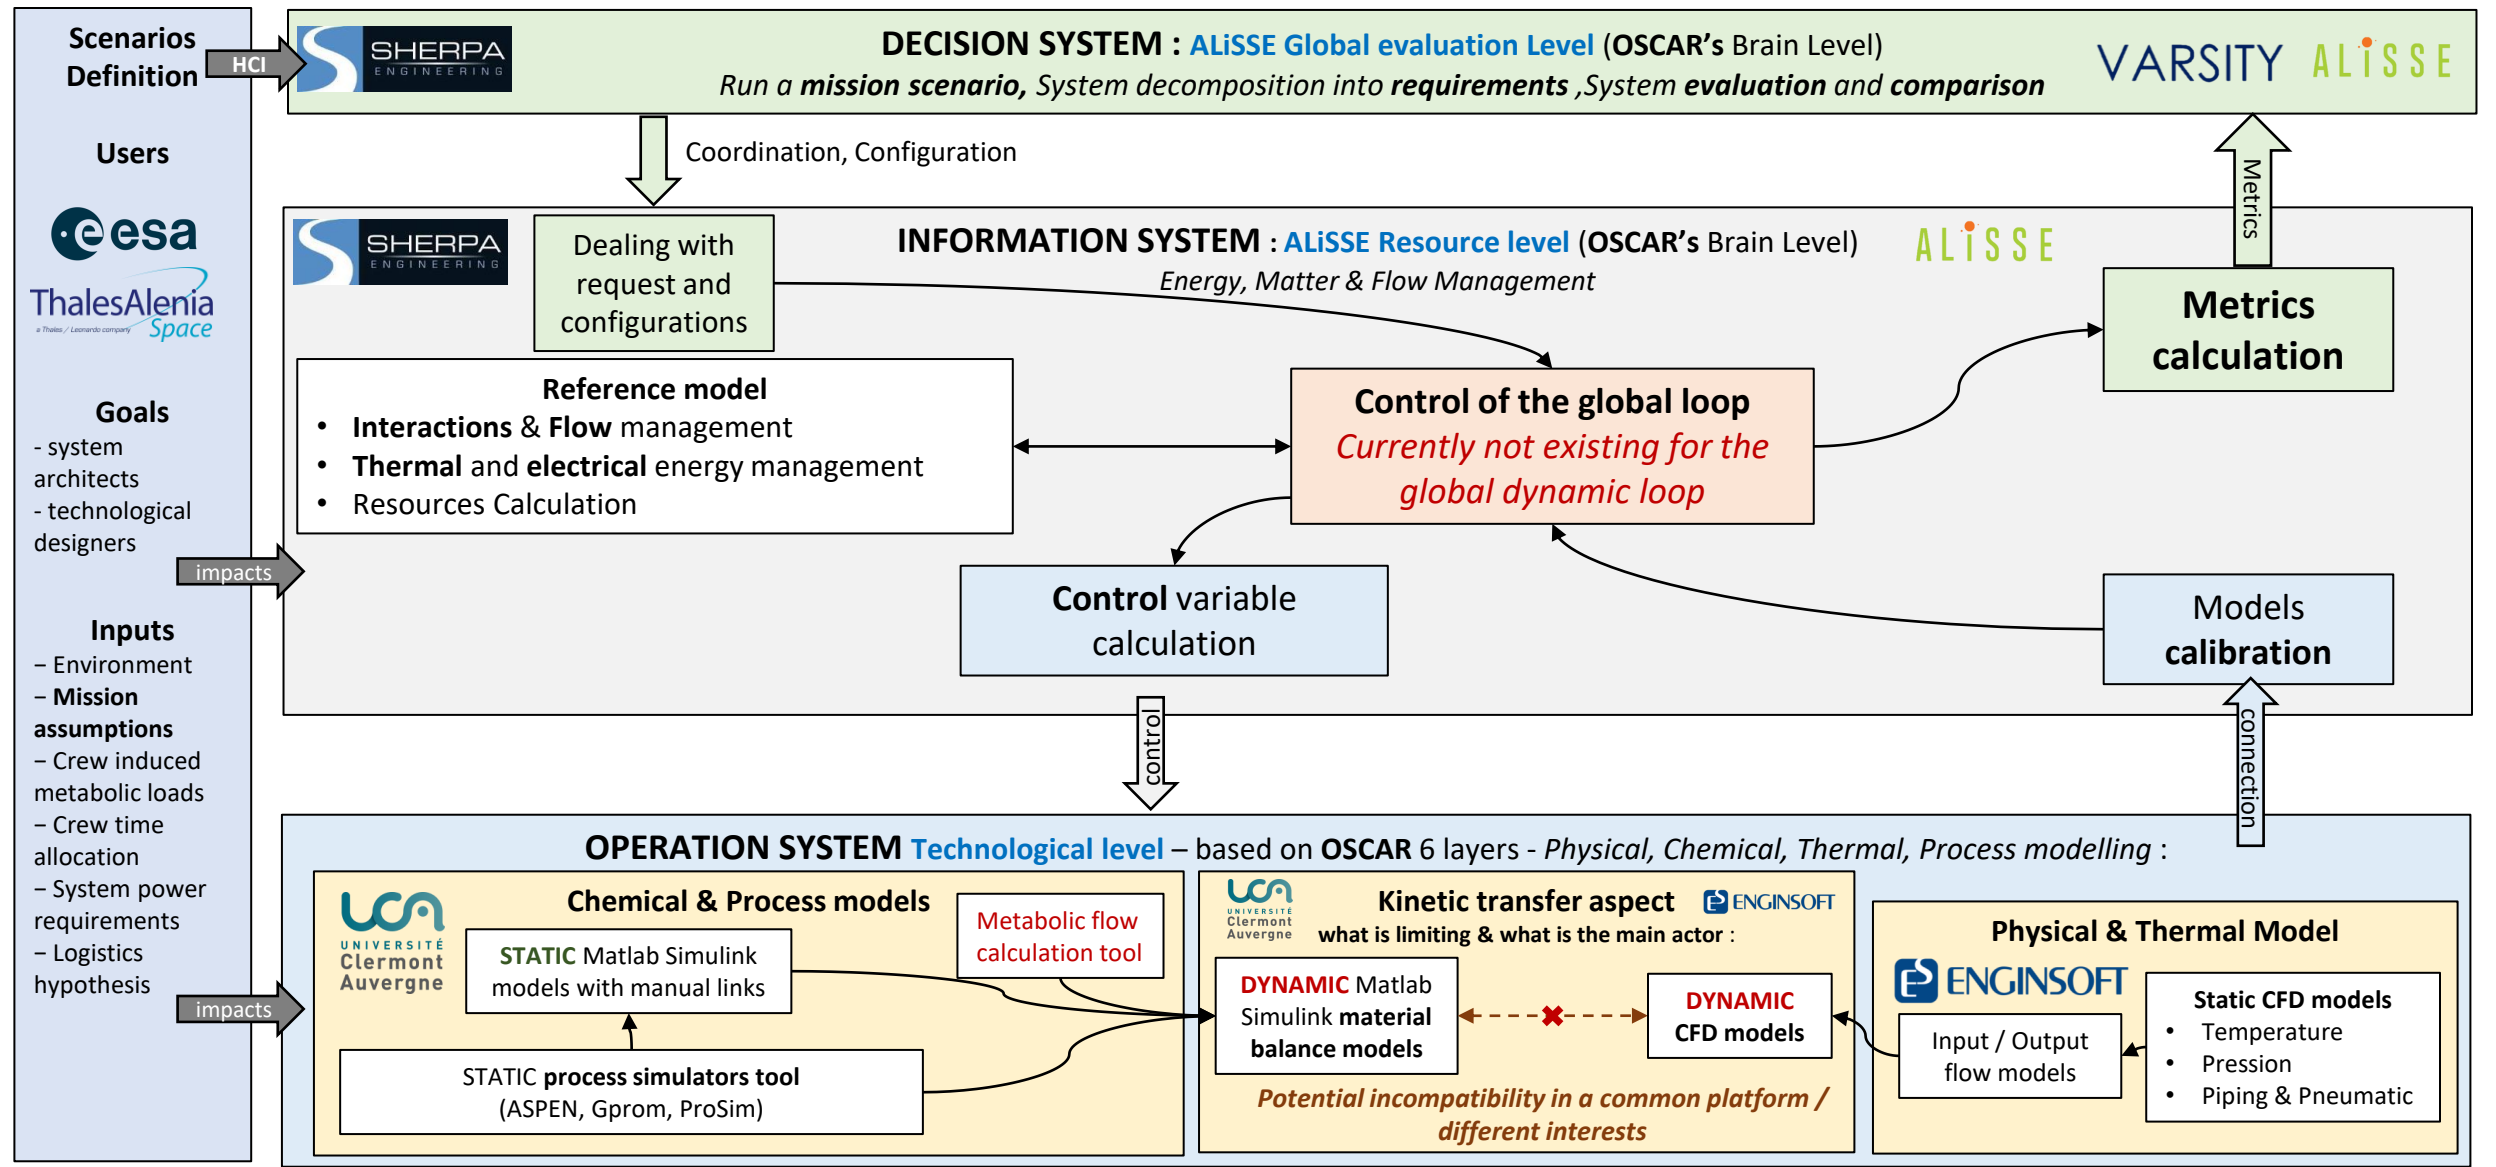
Scenarios Definition

HCI

Users

esa

ThalesAlenia Space
a Thales / Leonardo company

Goals
- system architects
- technological designers

impacts

Inputs
– Environment
– Mission assumptions
– Crew induced metabolic loads
– Crew time allocation
– System power requirements
– Logistics hypothesis

impacts

SHERPA ENGINEERING

DECISION SYSTEM : ALiSSE Global evaluation Level (OSCAR's Brain Level)
Run a mission scenario, System decomposition into requirements ,System evaluation and comparison

VARSITY ALiSSE

Coordination, Configuration

Metrics

SHERPA ENGINEERING

Dealing with request and configurations

INFORMATION SYSTEM : ALiSSE Resource level (OSCAR's Brain Level)
Energy, Matter & Flow Management

ALiSSE

Metrics calculation

Reference model
• Interactions & Flow management
• Thermal and electrical energy management
• Resources Calculation

Control of the global loop
Currently not existing for the global dynamic loop

Control variable calculation

Models calibration

control

connection

OPERATION SYSTEM Technological level – based on OSCAR 6 layers - Physical, Chemical, Thermal, Process modelling :

UCA UNIVERSITÉ Clermont Auvergne

Chemical & Process models

Metabolic flow calculation tool

STATIC Matlab Simulink models with manual links

STATIC process simulators tool (ASPEN, Gprom, ProSim)

UCA UNIVERSITÉ Clermont Auvergne

Kinetic transfer aspect

ENGINSOFT

what is limiting & what is the main actor :

DYNAMIC Matlab Simulink material balance models

DYNAMIC CFD models

Potential incompatibility in a common platform / different interests

Physical & Thermal Model

ENGINSOFT

Static CFD models
• Temperature
• Pression
• Piping & Pneumatic

Input / Output flow models